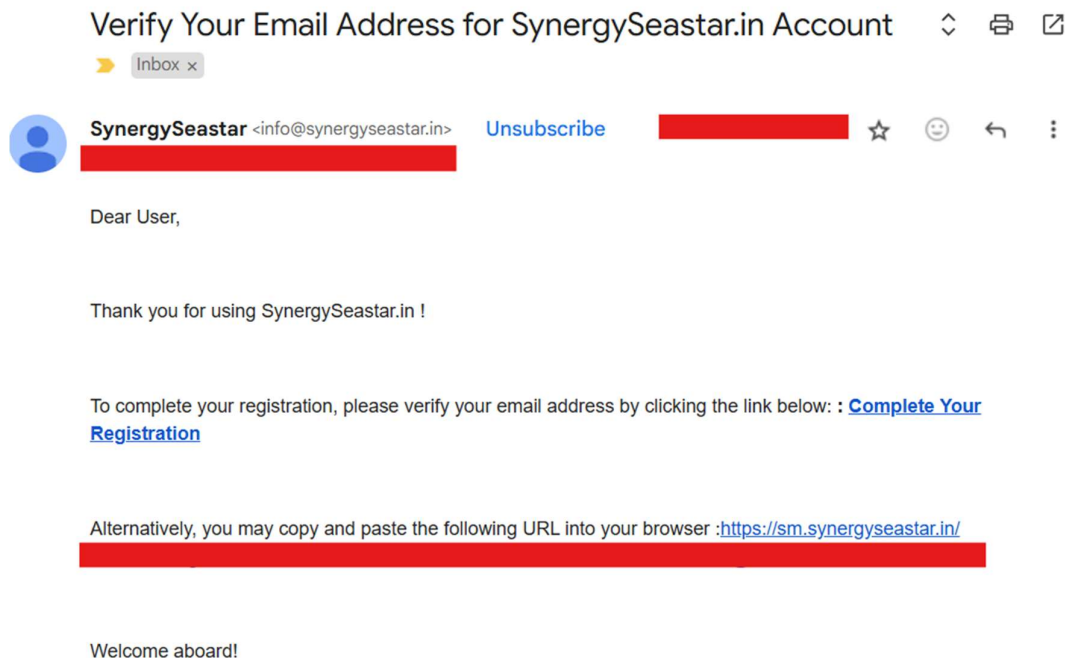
Verify Your Email Address for SynergySeastar.in Account

Inbox ×

SynergySeastar <info@synergyseastar.in> Unsubscribe

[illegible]

Dear User,

Thank you for using SynergySeastar.in !

To complete your registration, please verify your email address by clicking the link below: : Complete Your Registration

Alternatively, you may copy and paste the following URL into your browser :https://sm.synergyseastar.in/
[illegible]

Welcome aboard!